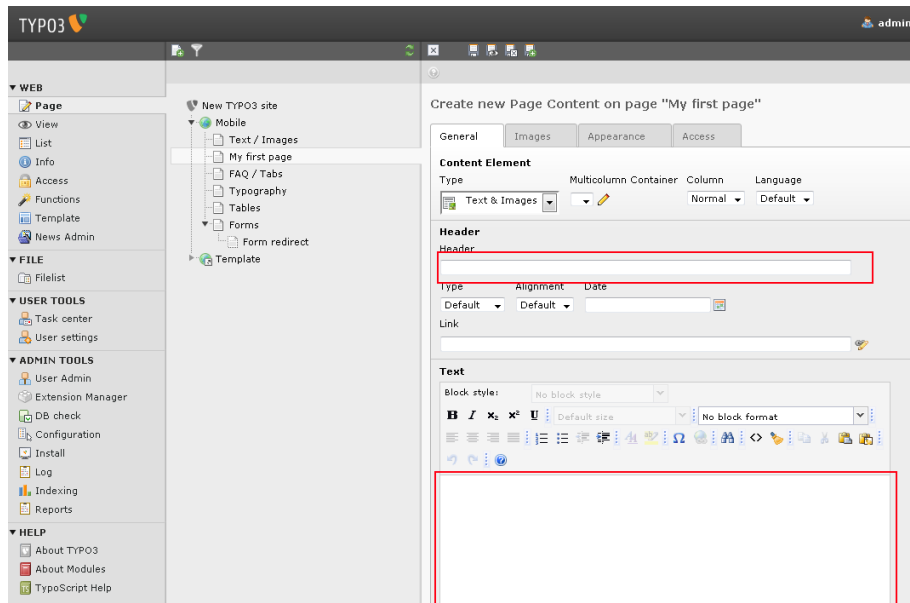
TYPO3

admin

▼ WEB
Page
View
List
Info
Access
Functions
Template
News Admin
▼ FILE
Filelist
▼ USER TOOLS
Task center
User settings
▼ ADMIN TOOLS
User Admin
Extension Manager
DB check
Configuration
Install
Log
Indexing
Reports
▼ HELP
About TYPO3
About Modules
TypoScript Help

New TYPO3 site
Mobile
Text / Images
My first page
FAQ / Tabs
Typography
Tables
Forms
Form redirect
Template

Create new Page Content on page "My first page"

General | Images | Appearance | Access

Content Element
Type
Text & Images
Multicolumn Container
Column
Normal
Language
Default

Header
Header

Type
Default
Alignment
Default
Date

Link

Text
Block style:
No block style
Default size
No block format